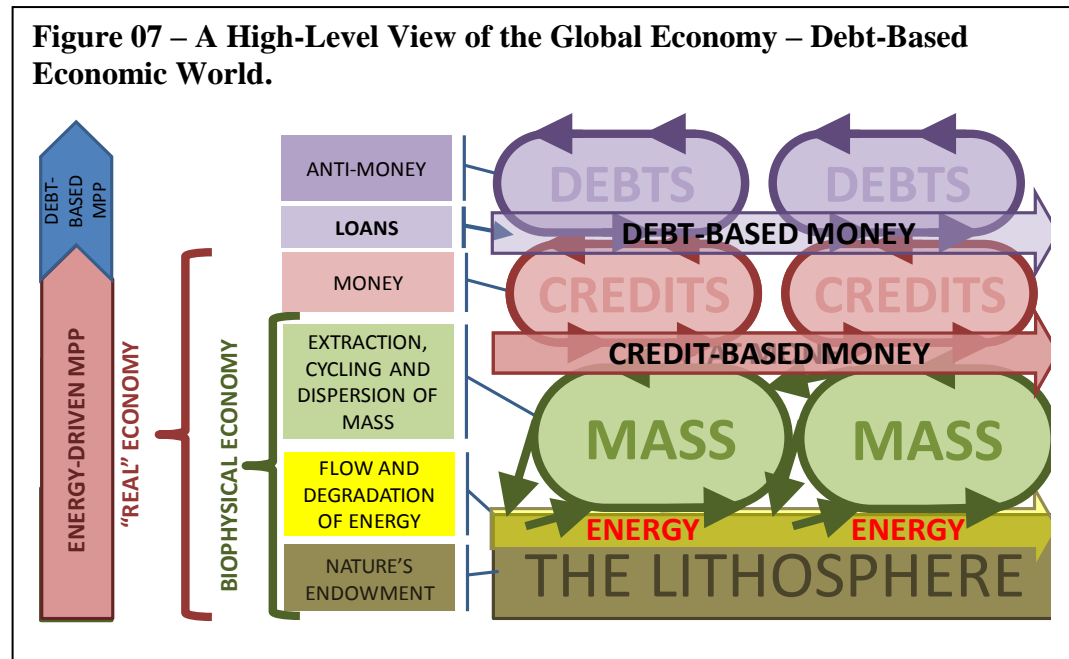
Figure 07 – A High-Level View of the Global Economy – Debt-Based Economic World.

DEBT-BASED MPP

ENERGY-DRIVEN MPP

"REAL" ECONOMY

BIOPHYSICAL ECONOMY

ANTI-MONEY

LOANS

MONEY

EXTRACTION, CYCLING AND DISPERSION OF MASS

FLOW AND DEGRADATION OF ENERGY

NATURE'S ENDOWMENT

DEBTS

DEBTS

DEBT-BASED MONEY

CREDITS

CREDITS

CREDIT-BASED MONEY

MASS

MASS

ENERGY

ENERGY

THE LITHOSPHERE